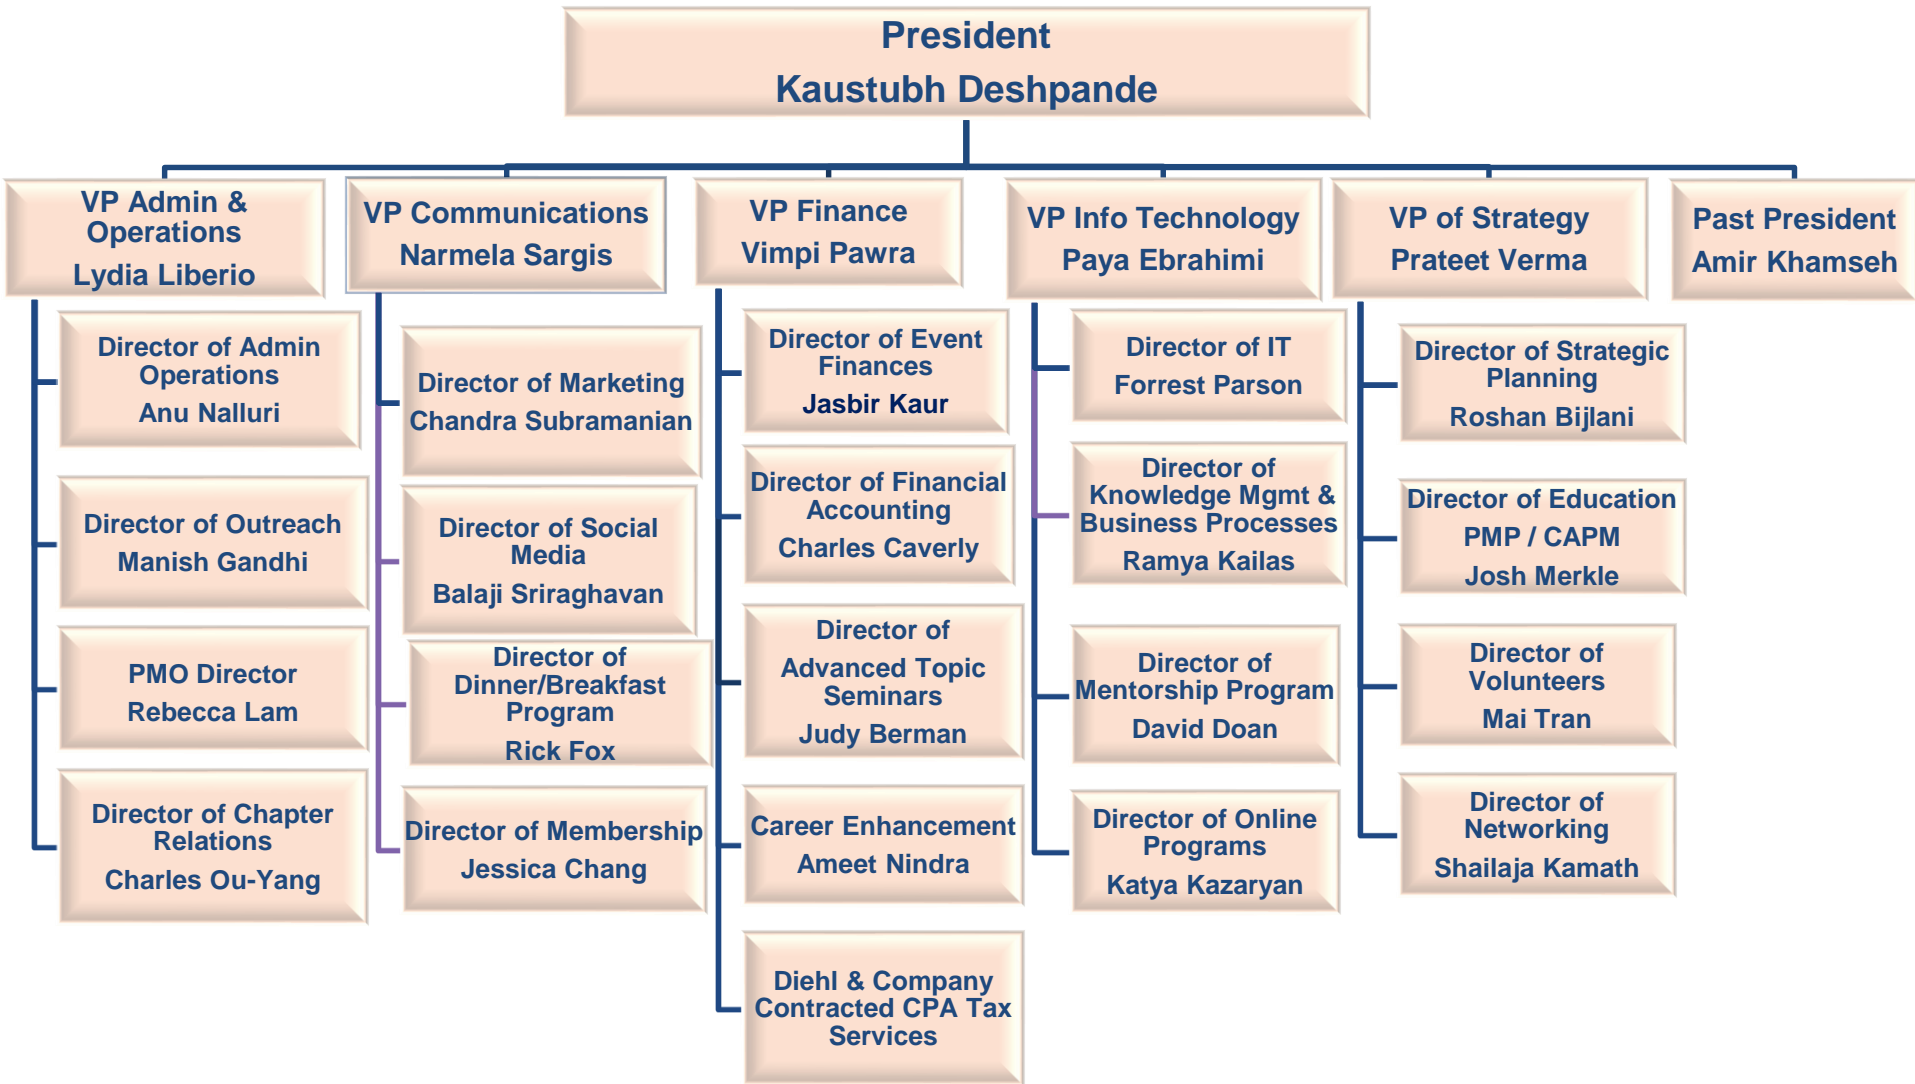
President
Kaustubh Deshpande

VP Admin & Operations
Lydia Liberio

Director of Admin Operations
Anu Nalluri

Director of Outreach
Manish Gandhi

PMO Director
Rebecca Lam

Director of Chapter Relations
Charles Ou-Yang

VP Communications
Narmela Sargis

Director of Marketing
Chandra Subramanian

Director of Social Media
Balaji Sriraghavan

Director of Dinner/Breakfast Program
Rick Fox

Director of Membership
Jessica Chang

VP Finance
Vimpi Pawra

Director of Event Finances
Jasbir Kaur

Director of Financial Accounting
Charles Caverly

Director of Advanced Topic Seminars
Judy Berman

Career Enhancement
Ameet Nindra

Diehl & Company Contracted CPA Tax Services

VP Info Technology
Paya Ebrahimi

Director of IT
Forrest Parson

Director of Knowledge Mgmt & Business Processes
Ramya Kailas

Director of Mentorship Program
David Doan

Director of Online Programs
Katya Kazaryan

VP of Strategy
Prateet Verma

Director of Strategic Planning
Roshan Bijlani

Director of Education
PMP / CAPM
Josh Merkle

Director of Volunteers
Mai Tran

Director of Networking
Shailaja Kamath

Past President
Amir Khamseh